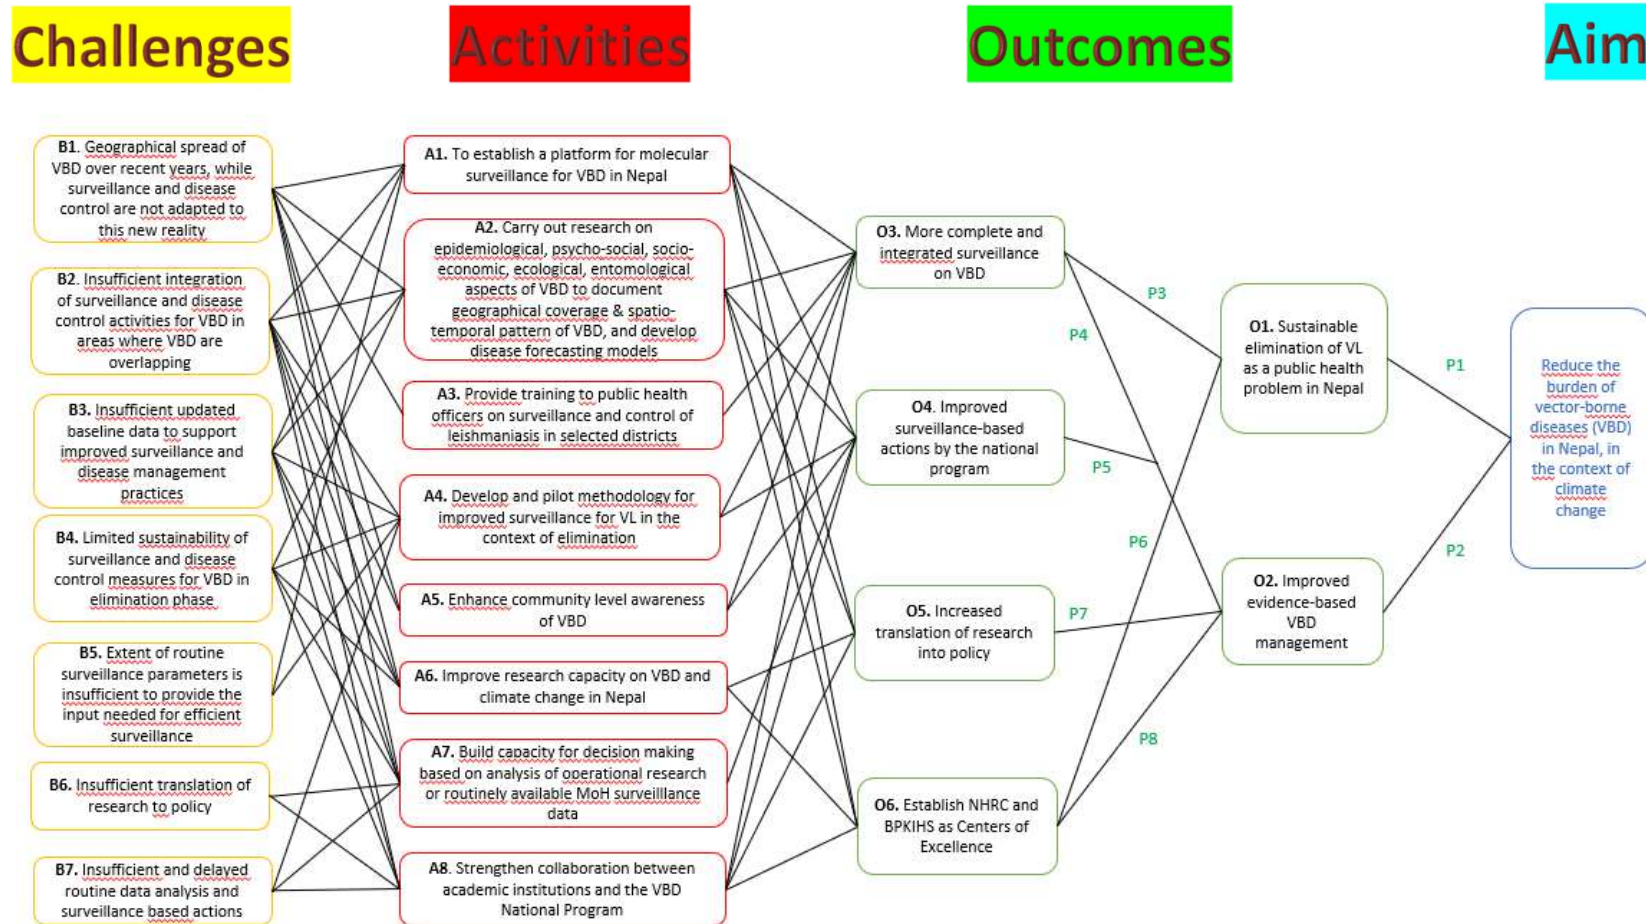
Challenges

Activities

Outcomes

Aim

B1. Geographical spread of VBD over recent years, while surveillance and disease control are not adapted to this new reality

B2. Insufficient integration of surveillance and disease control activities for VBD in areas where VBD are overlapping

B3. Insufficient updated baseline data to support improved surveillance and disease management practices

B4. Limited sustainability of surveillance and disease control measures for VBD in elimination phase

B5. Extent of routine surveillance parameters is insufficient to provide the input needed for efficient surveillance

B6. Insufficient translation of research to policy

B7. Insufficient and delayed routine data analysis and surveillance based actions

A1. To establish a platform for molecular surveillance for VBD in Nepal

A2. Carry out research on epidemiological, psycho-social, socio-economic, ecological, entomological aspects of VBD to document geographical coverage & spatio-temporal pattern of VBD, and develop disease forecasting models

A3. Provide training to public health officers on surveillance and control of leishmaniasis in selected districts

A4. Develop and pilot methodology for improved surveillance for VL in the context of elimination

A5. Enhance community level awareness of VBD

A6. Improve research capacity on VBD and climate change in Nepal

A7. Build capacity for decision making based on analysis of operational research or routinely available MoH surveillance data

A8. Strengthen collaboration between academic institutions and the VBD National Program

O3. More complete and integrated surveillance on VBD

O4. Improved surveillance-based actions by the national program

O5. Increased translation of research into policy

O6. Establish NHRC and BPKIHS as Centers of Excellence

P3

P4

P5

P6

P7

P8

O1. Sustainable elimination of VL as a public health problem in Nepal

O2. Improved evidence-based VBD management

P1

P2

Reduce the burden of vector-borne diseases (VBD) in Nepal, in the context of climate change